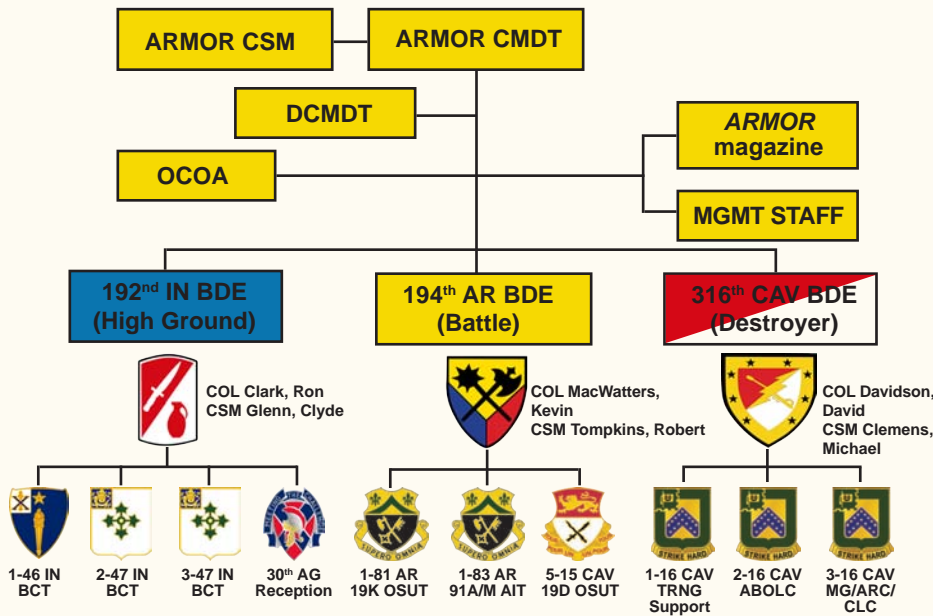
ARMOR CSM

ARMOR CMDT

DCMDT

OCOA

*ARMOR* magazine

MGMT STAFF

192$^{nd}$ IN BDE (High Ground)

194$^{th}$ AR BDE (Battle)

316$^{th}$ CAV BDE (Destroyer)

COL Clark, Ron
CSM Glenn, Clyde

COL MacWatters, Kevin
CSM Tompkins, Robert

COL Davidson, David
CSM Clemens, Michael

1-46 IN BCT

2-47 IN BCT

3-47 IN BCT

30$^{th}$ AG Reception

SUPERO OMNIA
1-81 AR 19K OSUT

SUPERO OMNIA
1-83 AR 91A/M AIT

5-15 CAV 19D OSUT

STRIKE HARD
1-16 CAV TRNG Support

STRIKE HARD
2-16 CAV ABOLC

STRIKE HARD
3-16 CAV MG/ARC/ CLC